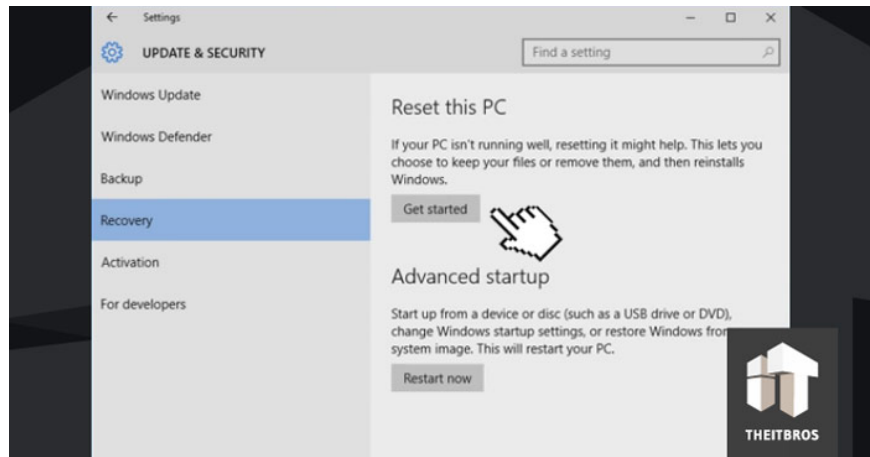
Settings

UPDATE & SECURITY

Find a setting

Windows Update

Windows Defender

Backup

Recovery

Activation

For developers

Reset this PC

If your PC isn't running well, resetting it might help. This lets you choose to keep your files or remove them, and then reinstalls Windows.

Get started

Advanced startup

Start up from a device or disc (such as a USB drive or DVD), change Windows startup settings, or restore Windows fro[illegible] system image. This will restart your PC.

Restart now

THEITBROS